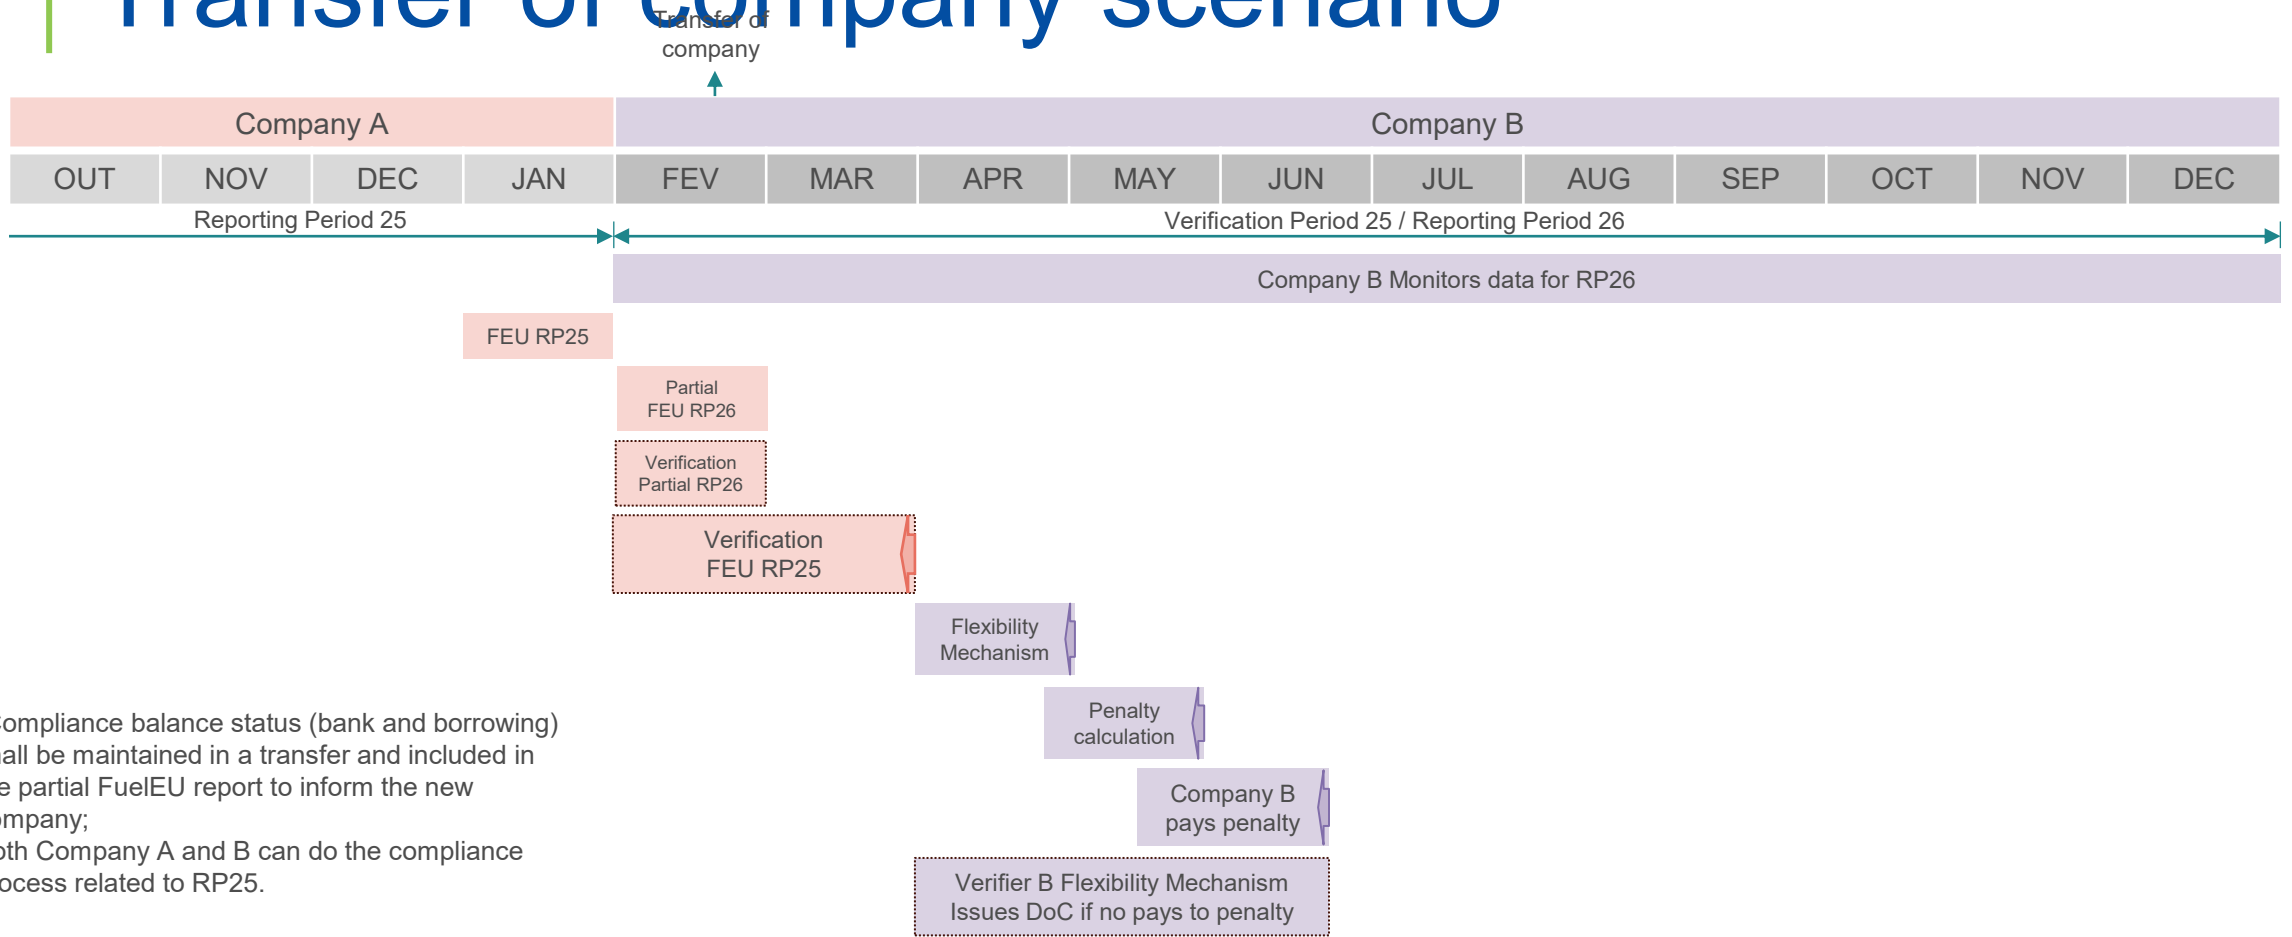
Transfer of company scenario

Transfer of company

| Company A | | | | Company B | | | | | | | | | | | |
|---|---|---|---|---|---|---|---|---|---|---|---|---|---|---|---|
| OUT | NOV | DEC | JAN | FEV | MAR | APR | MAY | JUN | JUL | AUG | SEP | OCT | NOV | DEC |

Reporting Period 25

Verification Period 25 / Reporting Period 26

Company B Monitors data for RP26

FEU RP25

Partial FEU RP26

Verification Partial RP26

Verification FEU RP25

Flexibility Mechanism

Penalty calculation

Company B pays penalty

Verifier B Flexibility Mechanism Issues DoC if no pays to penalty

ompliance balance status (bank and borrowing) all be maintained in a transfer and included in e partial FuelEU report to inform the new mpany;

oth Company A and B can do the compliance ocess related to RP25.